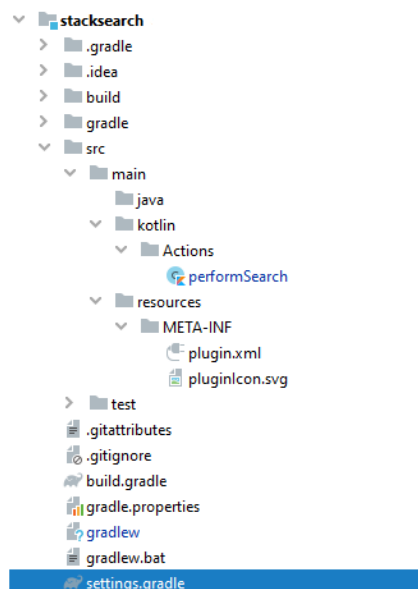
stacksearch
.gradle
.idea
build
gradle
src
main
java
kotlin
Actions
performSearch
resources
META-INF
plugin.xml
pluginIcon.svg
test
.gitattributes
.gitignore
build.gradle
gradle.properties
gradlew
gradlew.bat
settings.gradle